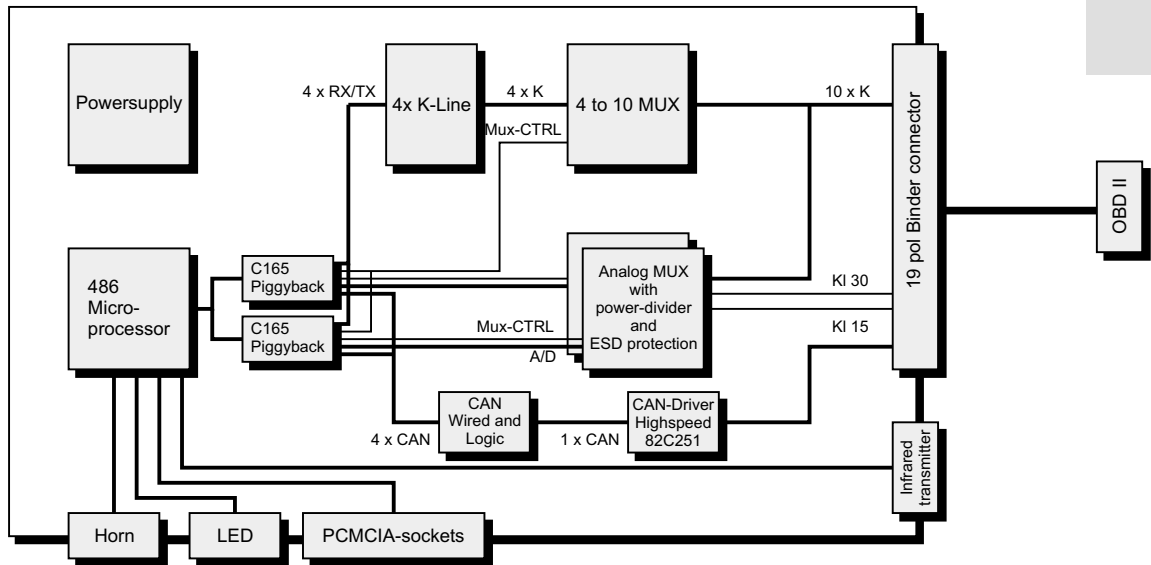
Powersupply

4 x RX/TX

4x K-Line

4 x K

Mux-CTRL

4 to 10 MUX

10 x K

19 pol Binder connector

OBD II

486 Microprocessor

C165 Piggyback

C165 Piggyback

Analog MUX with power-divider and ESD protection

Kl 30

Mux-CTRL

Kl 15

A/D

CAN Wired and Logic

4 x CAN

1 x CAN

CAN-Driver Highspeed 82C251

Infrared transmitter

Horn

LED

PCMCIA-sockets